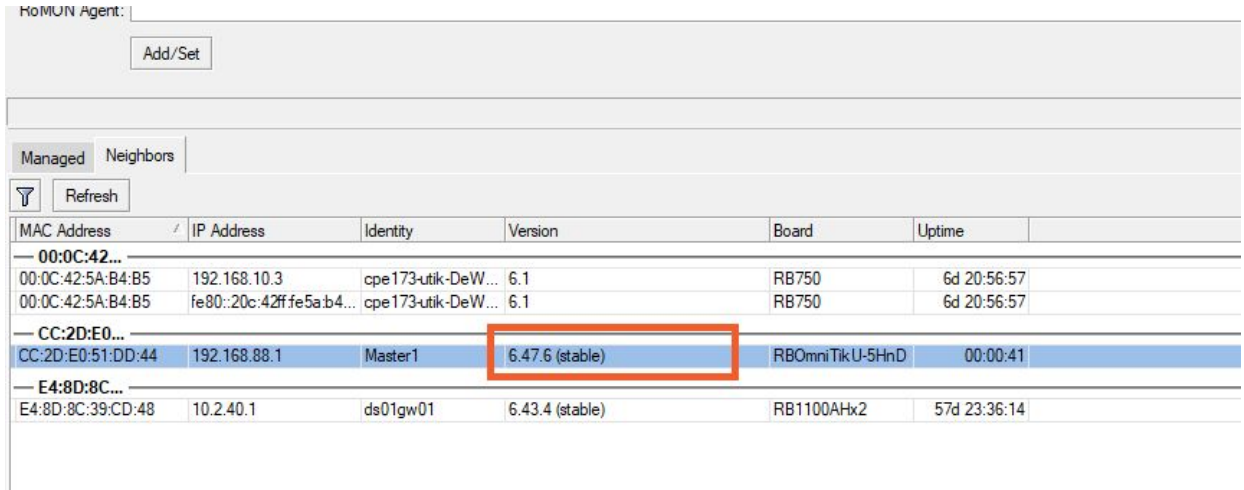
RoMON Agent:

Add/Set

Managed Neighbors

Refresh

| MAC Address | IP Address | Identity | Version | Board | Uptime |
|---|---|---|---|---|---|
| — 00:0C:42... | | | | | |
| 00:0C:42:5A:B4:B5 | 192.168.10.3 | cpe173-utik-DeW... | 6.1 | RB750 | 6d 20:56:57 |
| 00:0C:42:5A:B4:B5 | fe80::20c:42ff:fe5a:b4... | cpe173-utik-DeW... | 6.1 | RB750 | 6d 20:56:57 |
| — CC:2D:E0... | | | | | |
| CC:2D:E0:51:DD:44 | 192.168.88.1 | Master1 | 6.47.6 (stable) | RBOmniTikU-5HnD | 00:00:41 |
| — E4:8D:8C... | | | | | |
| E4:8D:8C:39:CD:48 | 10.2.40.1 | ds01gw01 | 6.43.4 (stable) | RB1100AHx2 | 57d 23:36:14 |